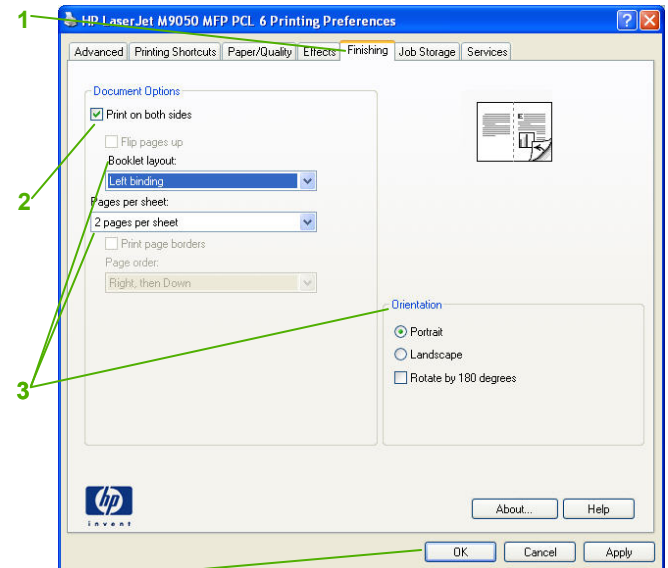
1

HP LaserJet M9050 MFP PCL 6 Printing Preferences

?

X

Advanced | Printing Shortcuts | Paper/Quality | Effects | Finishing | Job Storage | Services

Document Options

Print on both sides

Flip pages up

Booklet layout:

Left binding

Pages per sheet:

2 pages per sheet

Print page borders

Page order:

Right, then Down

2

3

Orientation

Portrait

Landscape

Rotate by 180 degrees

hp
invent

About...

Help

OK

Cancel

Apply